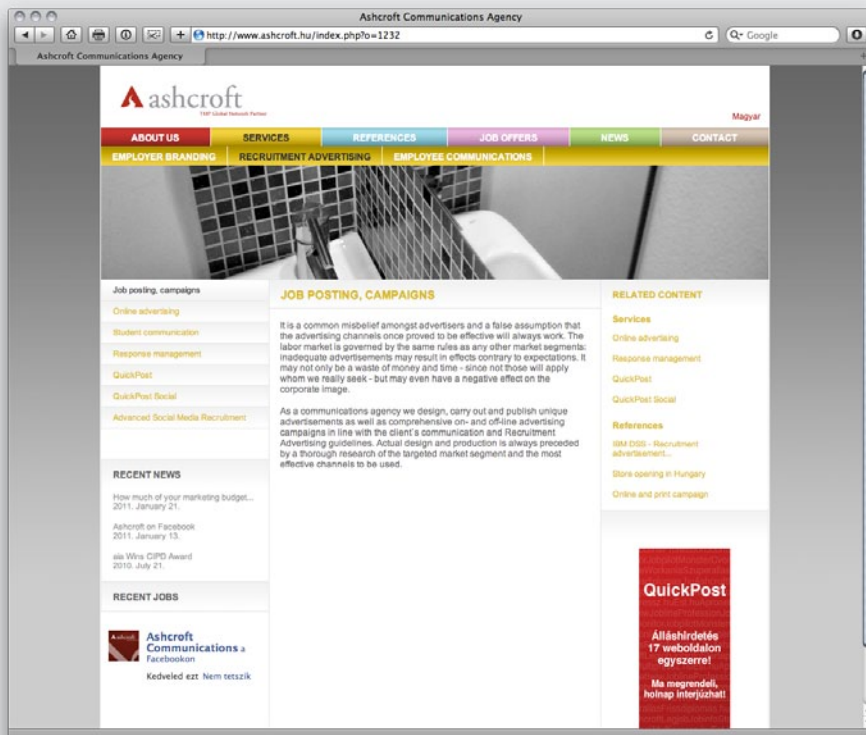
Ashcroft Communications Agency

http://www.ashcroft.hu/index.php?o=1232

Q- Google

Ashcroft Communications Agency

ashcroft
TMP Global Network Partner

Magyar

ABOUT US | SERVICES | REFERENCES | JOB OFFERS | NEWS | CONTACT

EMPLOYER BRANDING | RECRUITMENT ADVERTISING | EMPLOYEE COMMUNICATIONS

Job posting, campaigns
Online advertising
Student communication
Response management
QuickPost
QuickPost Social
Advanced Social Media Recruitment

RECENT NEWS

How much of your marketing budget...
2011. January 21.

Ashcroft on Facebook
2011. January 13.

aia Wins CIPD Award
2010. July 21.

RECENT JOBS

Ashcroft Communications a Facebookon
Kedveled ezt Nem tetszik

JOB POSTING, CAMPAIGNS

It is a common misbelief amongst advertisers and a false assumption that the advertising channels once proved to be effective will always work. The labor market is governed by the same rules as any other market segments: inadequate advertisements may result in effects contrary to expectations. It may not only be a waste of money and time - since not those will apply whom we really seek - but may even have a negative effect on the corporate image.

As a communications agency we design, carry out and publish unique advertisements as well as comprehensive on- and off-line advertising campaigns in line with the client's communication and Recruitment Advertising guidelines. Actual design and production is always preceded by a thorough research of the targeted market segment and the most effective channels to be used.

RELATED CONTENT

Services
Online advertising
Response management
QuickPost
QuickPost Social

References
IBM DSS - Recruitment advertisement...
Store opening in Hungary
Online and print campaign

QuickPost
Álláshirdetés 17 weboldalon egyszerre!
Ma megrendeli, holnap interjúzhat!